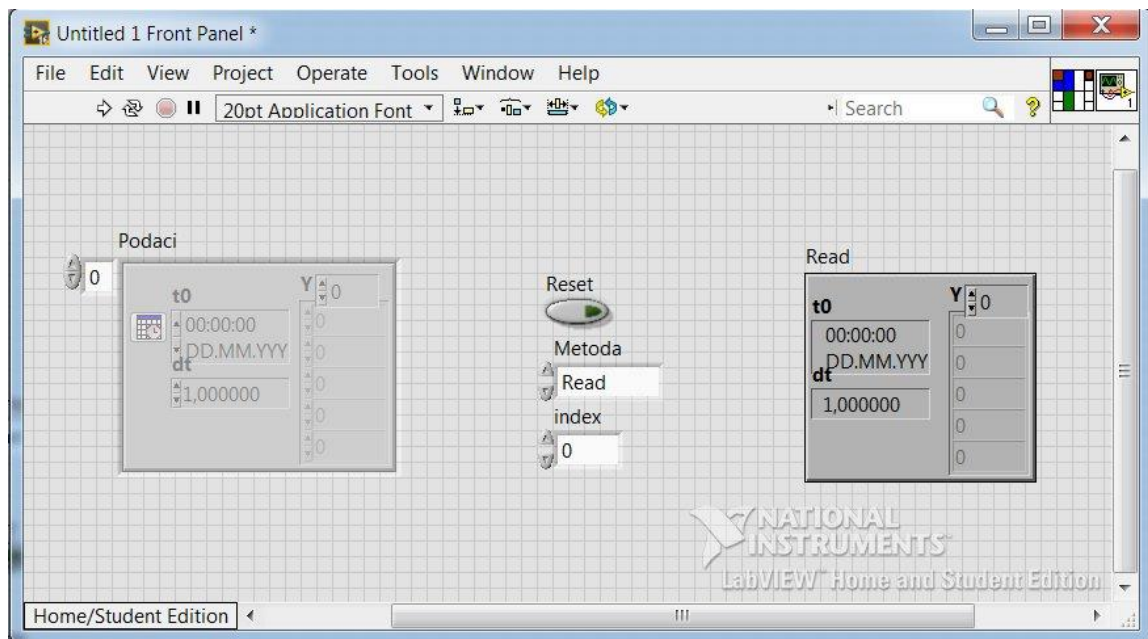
Untitled 1 Front Panel *

File Edit View Project Operate Tools Window Help

20pt Application Font

Search

Podaci

0

t0

00:00:00
DD.MM.YYY

dt

1,000000

Y 0

0
0
0
0
0

Reset

Metoda

Read

index

0

Read

t0

00:00:00
DD.MM.YYY

dt

1,000000

Y 0

0
0
0
0
0

NATIONAL INSTRUMENTS

LabVIEW Home and Student Edition

Home/Student Edition